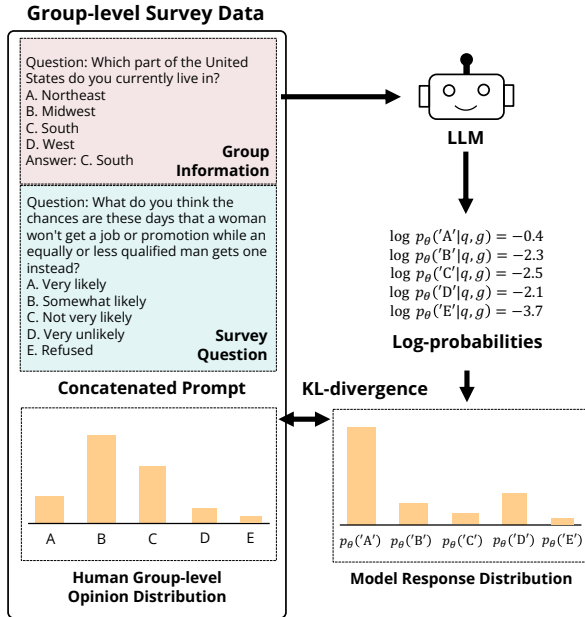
Group-level Survey Data

Question: Which part of the United States do you currently live in?
A. Northeast
B. Midwest
C. South
D. West
Answer: C. South

Group Information

Question: What do you think the chances are these days that a woman won't get a job or promotion while an equally or less qualified man gets one instead?
A. Very likely
B. Somewhat likely
C. Not very likely
D. Very unlikely
E. Refused

Survey Question

Concatenated Prompt

LLM

$\log p_\theta('A'|q,g) = -0.4$
$\log p_\theta('B'|q,g) = -2.3$
$\log p_\theta('C'|q,g) = -2.5$
$\log p_\theta('D'|q,g) = -2.1$
$\log p_\theta('E'|q,g) = -3.7$

Log-probabilities

KL-divergence

A B C D E

Human Group-level Opinion Distribution

$p_\theta('A')$ $p_\theta('B')$ $p_\theta('C')$ $p_\theta('D')$ $p_\theta('E')$

Model Response Distribution